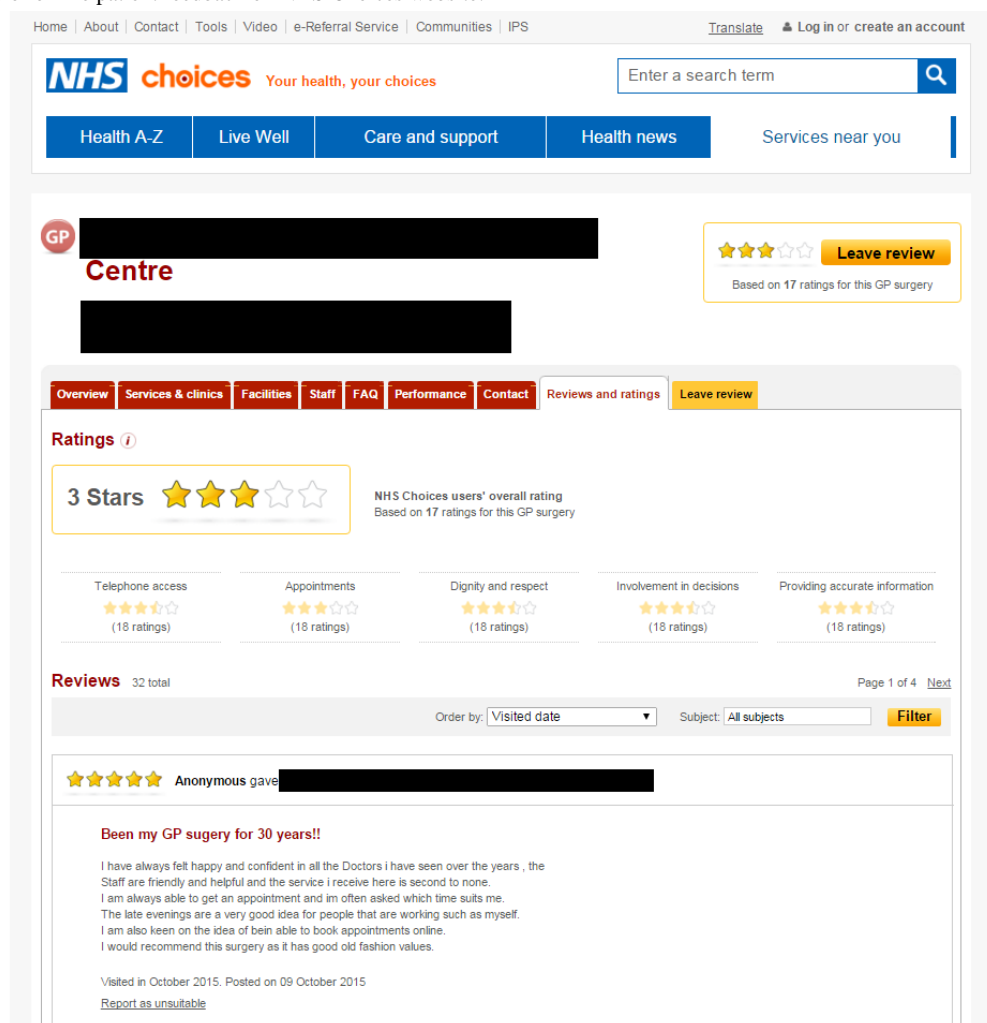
Home | About | Contact | Tools | Video | e-Referral Service | Communities | IPS

Translate   Log in or create an account

NHS choices Your health, your choices

Enter a search term

Health A-Z | Live Well | Care and support | Health news | Services near you

GP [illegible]
Centre

Leave review
Based on 17 ratings for this GP surgery

Overview | Services & clinics | Facilities | Staff | FAQ | Performance | Contact | Reviews and ratings | Leave review

Ratings

3 Stars

NHS Choices users' overall rating
Based on 17 ratings for this GP surgery

| Telephone access | Appointments | Dignity and respect | Involvement in decisions | Providing accurate information |
|---|---|---|---|---|
| (18 ratings) | (18 ratings) | (18 ratings) | (18 ratings) | (18 ratings) |

Reviews 32 total

Page 1 of 4 Next

Order by: Visited date   Subject: All subjects   Filter

Anonymous gave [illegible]

Been my GP sugery for 30 years!!

I have always felt happy and confident in all the Doctors i have seen over the years , the Staff are friendly and helpful and the service i receive here is second to none.
I am always able to get an appointment and im often asked which time suits me.
The late evenings are a very good idea for people that are working such as myself.
I am also keen on the idea of bein able to book appointments online.
I would recommend this surgery as it has good old fashion values.

Visited in October 2015. Posted on 09 October 2015

Report as unsuitable